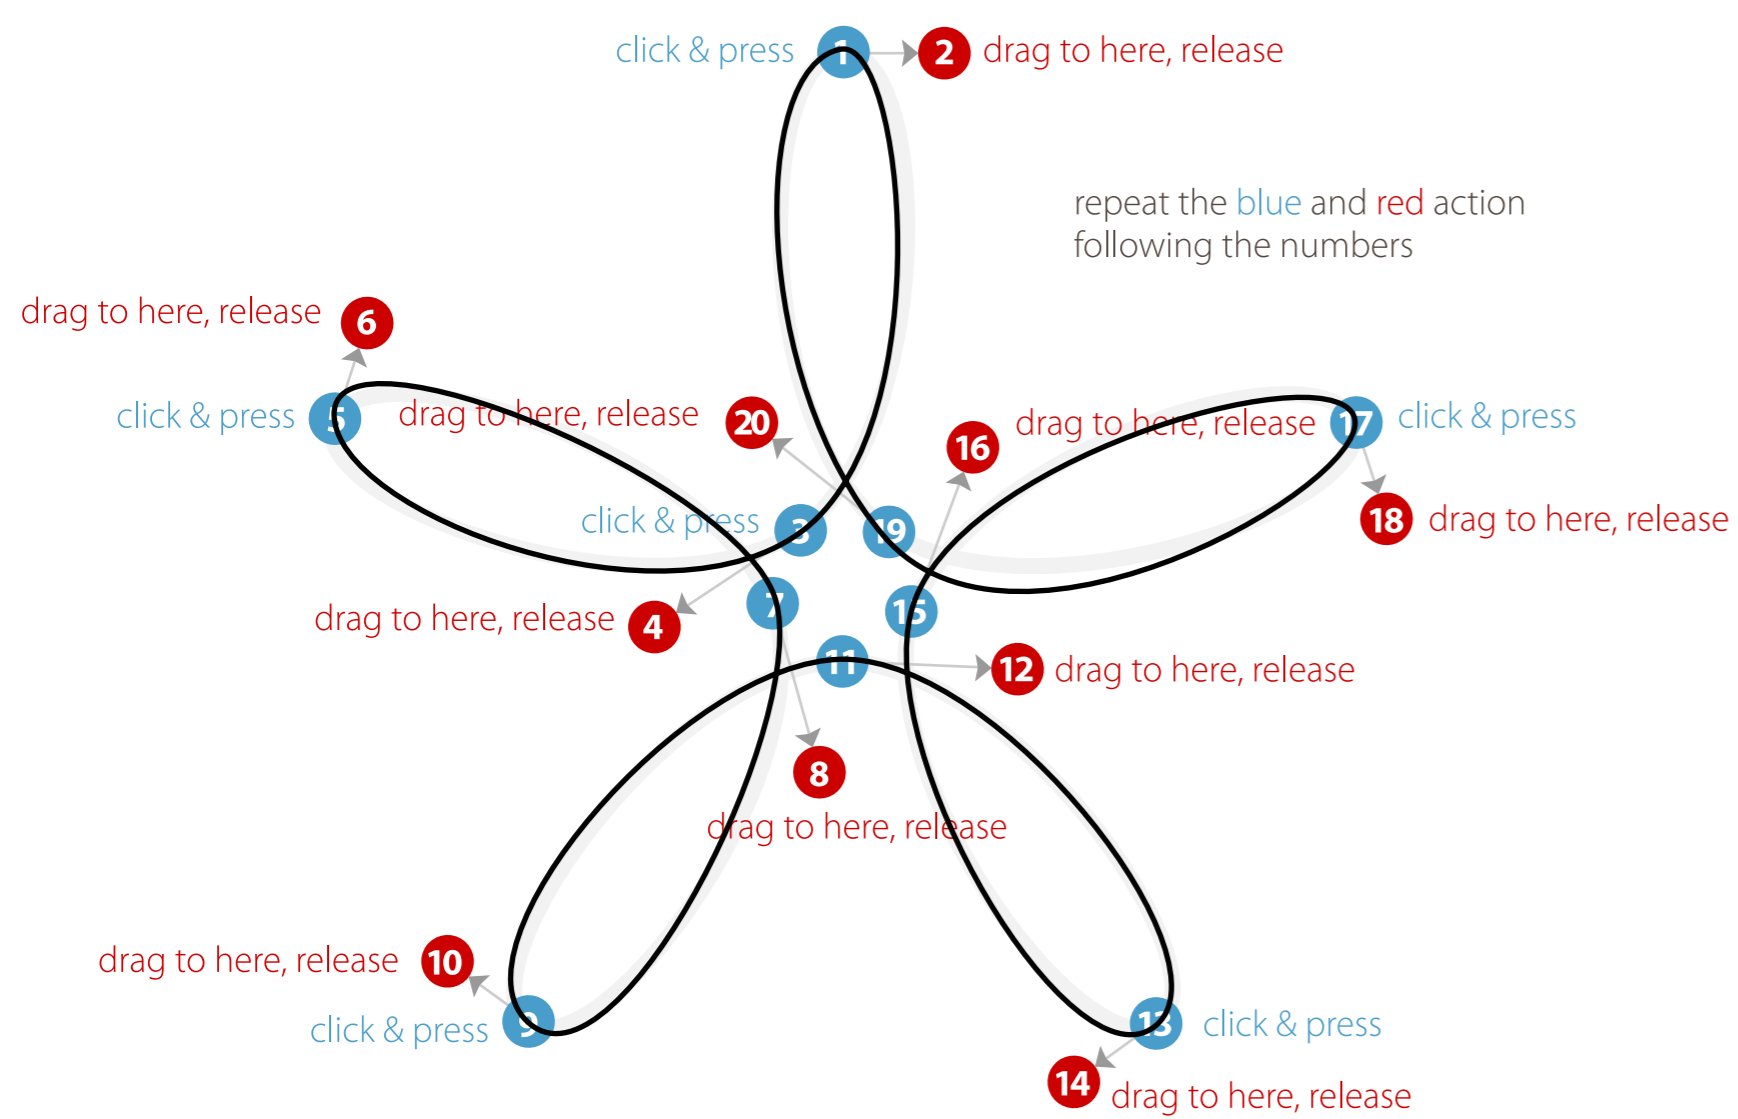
click & press 1 2 drag to here, release

repeat the blue and red action following the numbers

drag to here, release 6

click & press 5 drag to here, release 20

drag to here, release 16

17 click & press

click & press 3

19

18 drag to here, release

drag to here, release 4

7

15

11

12 drag to here, release

8

drag to here, release

drag to here, release 10

click & press 9

13 click & press

14 drag to here, release